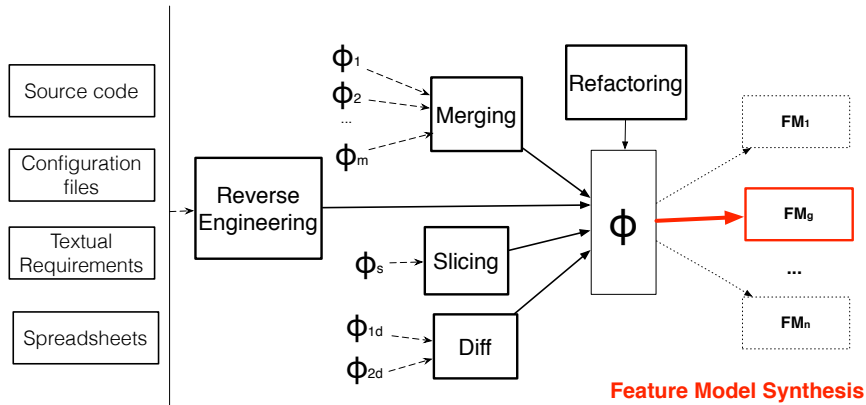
Source code

Configuration files

Textual Requirements

Spreadsheets

Reverse Engineering

$\phi_1$
$\phi_2$
...
$\phi_m$

Merging

Refactoring

$\phi_s$

Slicing

$\phi_{1d}$
$\phi_{2d}$

Diff

$\phi$

FM$_1$

FM$_g$

...

FM$_n$

Feature Model Synthesis